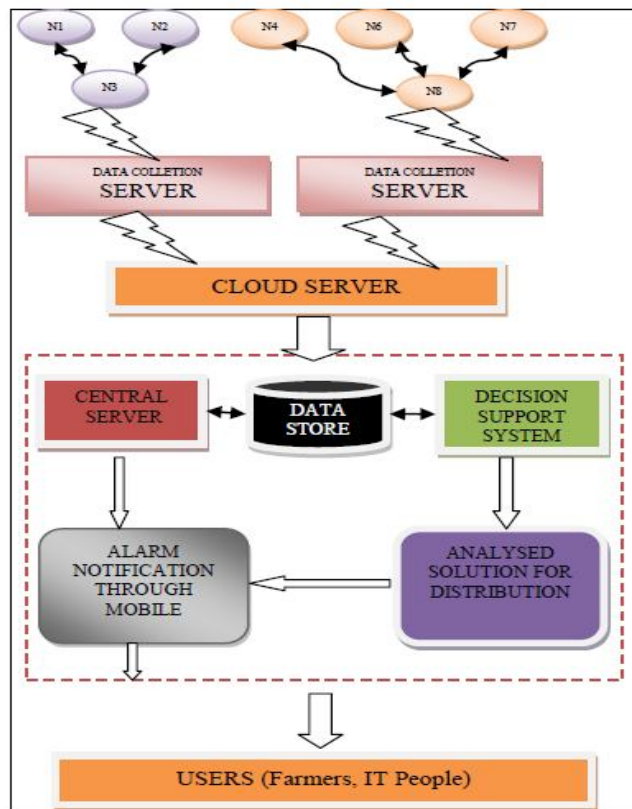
N1
N2
N3
N4
N6
N7
N8

DATA COLLETION SERVER

DATA COLLETION SERVER

CLOUD SERVER

CENTRAL SERVER

DATA STORE

DECISION SUPPORT SYSTEM

ALARM NOTIFICATION THROUGH MOBILE

ANALYSED SOLUTION FOR DISTRIBUTION

USERS (Farmers, IT People)